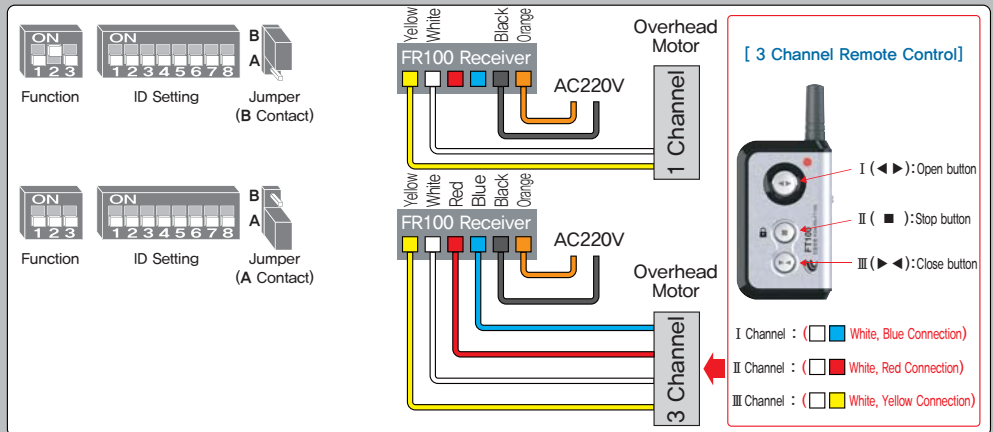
ON
1 2 3
Function

ON
1 2 3 4 5 6 7 8
ID Setting

B
A
Jumper
(B Contact)

Yellow White Black Orange
FR100 Receiver
AC220V
Overhead Motor
1 Channel

ON
1 2 3
Function

ON
1 2 3 4 5 6 7 8
ID Setting

B
A
Jumper
(A Contact)

Yellow White Red Blue Black Orange
FR100 Receiver
AC220V
Overhead Motor
3 Channel

[ 3 Channel Remote Control]

FT10

Ⅰ(◀▶):Open button
Ⅱ( ■ ):Stop button
Ⅲ(▶◀):Close button

Ⅰ Channel : ( White, Blue Connection)
Ⅱ Channel : ( White, Red Connection)
Ⅲ Channel : ( White, Yellow Connection)